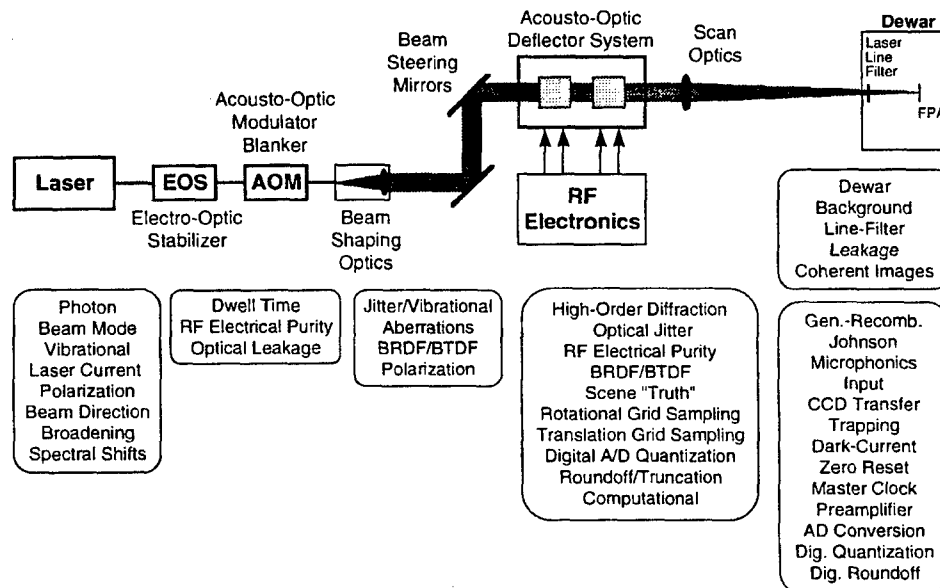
Acousto-Optic Deflector System

Scan Optics

Dewar

Laser Line Filter

FP/

Beam Steering Mirrors

Acousto-Optic Modulator Blanker

Laser

EOS

AOM

Electro-Optic Stabilizer

Beam Shaping Optics

RF Electronics

Photon
Beam Mode
Vibrational
Laser Current
Polarization
Beam Direction
Broadening
Spectral Shifts

Dwell Time
RF Electrical Purity
Optical Leakage

Jitter/Vibrational
Aberrations
BRDF/BTDF
Polarization

High-Order Diffraction
Optical Jitter
RF Electrical Purity
BRDF/BTDF
Scene "Truth"
Rotational Grid Sampling
Translation Grid Sampling
Digital A/D Quantization
Roundoff/Truncation
Computational

Dewar
Background
Line-Filter
Leakage
Coherent Images

Gen.-Recomb.
Johnson
Microphonics
Input
CCD Transfer
Trapping
Dark-Current
Zero Reset
Master Clock
Preamplifier
AD Conversion
Dig. Quantization
Dig. Roundoff